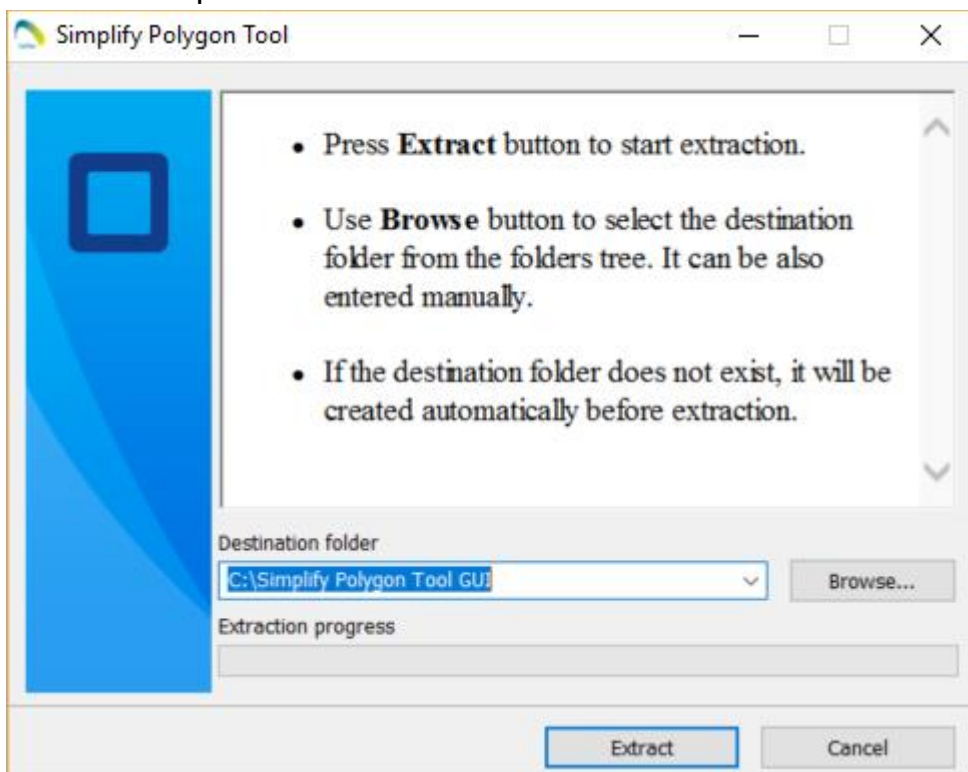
Simplify Polygon Tool

- Press **Extract** button to start extraction.
- Use **Browse** button to select the destination folder from the folders tree. It can be also entered manually.
- If the destination folder does not exist, it will be created automatically before extraction.

Destination folder

C:\Simplify Polygon Tool GUI

Browse...

Extraction progress

Extract

Cancel